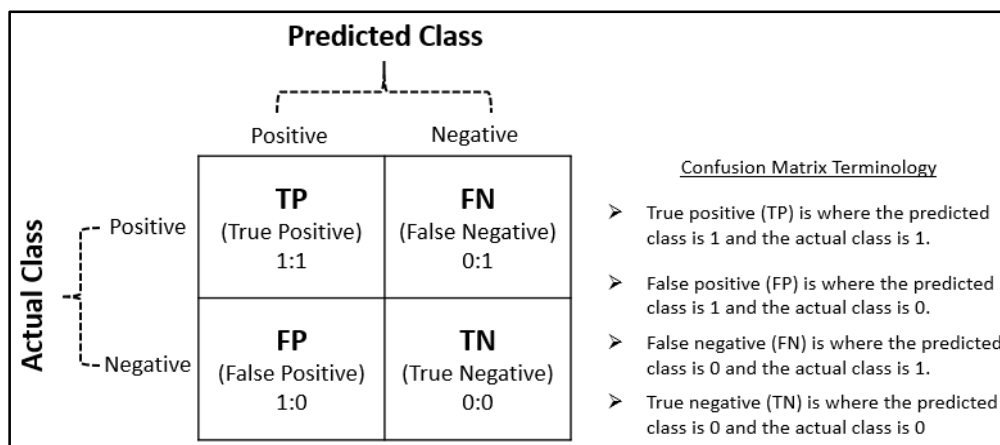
Predicted Class

Positive Negative

Actual Class

Positive

Negative

| | Positive | Negative |
|---|---|---|
| Positive | TP (True Positive) 1:1 | FN (False Negative) 0:1 |
| Negative | FP (False Positive) 1:0 | TN (True Negative) 0:0 |

Confusion Matrix Terminology

➢ True positive (TP) is where the predicted class is 1 and the actual class is 1.

➢ False positive (FP) is where the predicted class is 1 and the actual class is 0.

➢ False negative (FN) is where the predicted class is 0 and the actual class is 1.

➢ True negative (TN) is where the predicted class is 0 and the actual class is 0